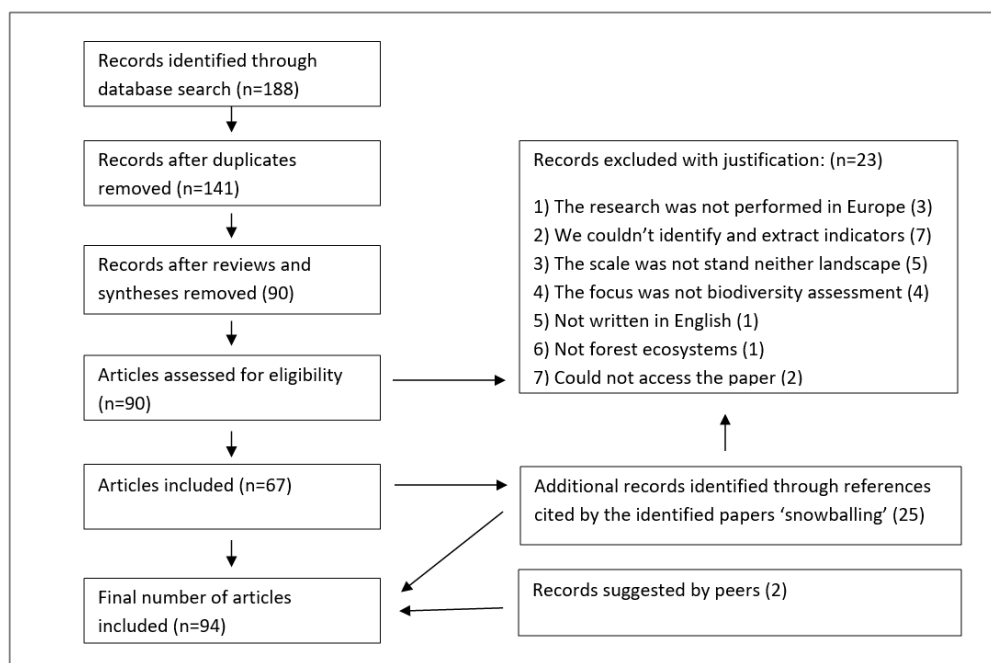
Records identified through database search (n=188)

Records after duplicates removed (n=141)

Records after reviews and syntheses removed (90)

Articles assessed for eligibility (n=90)

Articles included (n=67)

Final number of articles included (n=94)

Records excluded with justification: (n=23)

1) The research was not performed in Europe (3)
2) We couldn't identify and extract indicators (7)
3) The scale was not stand neither landscape (5)
4) The focus was not biodiversity assessment (4)
5) Not written in English (1)
6) Not forest ecosystems (1)
7) Could not access the paper (2)

Additional records identified through references cited by the identified papers 'snowballing' (25)

Records suggested by peers (2)